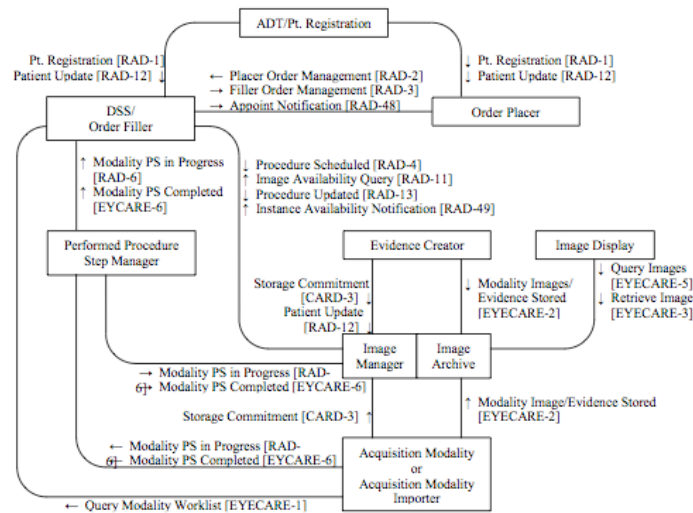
ADT/Pt. Registration

Pt. Registration [RAD-1]
Patient Update [RAD-12] ↓

↓ Pt. Registration [RAD-1]
↓ Patient Update [RAD-12]

← Placer Order Management [RAD-2]
→ Filler Order Management [RAD-3]
→ Appoint Notification [RAD-48]

DSS/
Order Filler

Order Placer

↑ Modality PS in Progress [RAD-6]
↑ Modality PS Completed [EYCARE-6]

↓ Procedure Scheduled [RAD-4]
↑ Image Availability Query [RAD-11]
↓ Procedure Updated [RAD-13]
↓ Instance Availability Notification [RAD-49]

Performed Procedure Step Manager

Evidence Creator

Image Display

Storage Commitment [CARD-3] ↓
Patient Update [RAD-12] ↓

↓ Modality Images/ Evidence Stored [EYECARE-2]

↓ Query Images [EYECARE-5]
↓ Retrieve Image [EYECARE-3]

Image Manager

Image Archive

→ Modality PS in Progress [RAD-6]
→ Modality PS Completed [EYCARE-6]

Storage Commitment [CARD-3] ↑

↑ Modality Image/Evidence Stored [EYECARE-2]

← Modality PS in Progress [RAD-6]
← Modality PS Completed [EYCARE-6]

Acquisition Modality or Acquisition Modality Importer

← Query Modality Worklist [EYECARE-1]